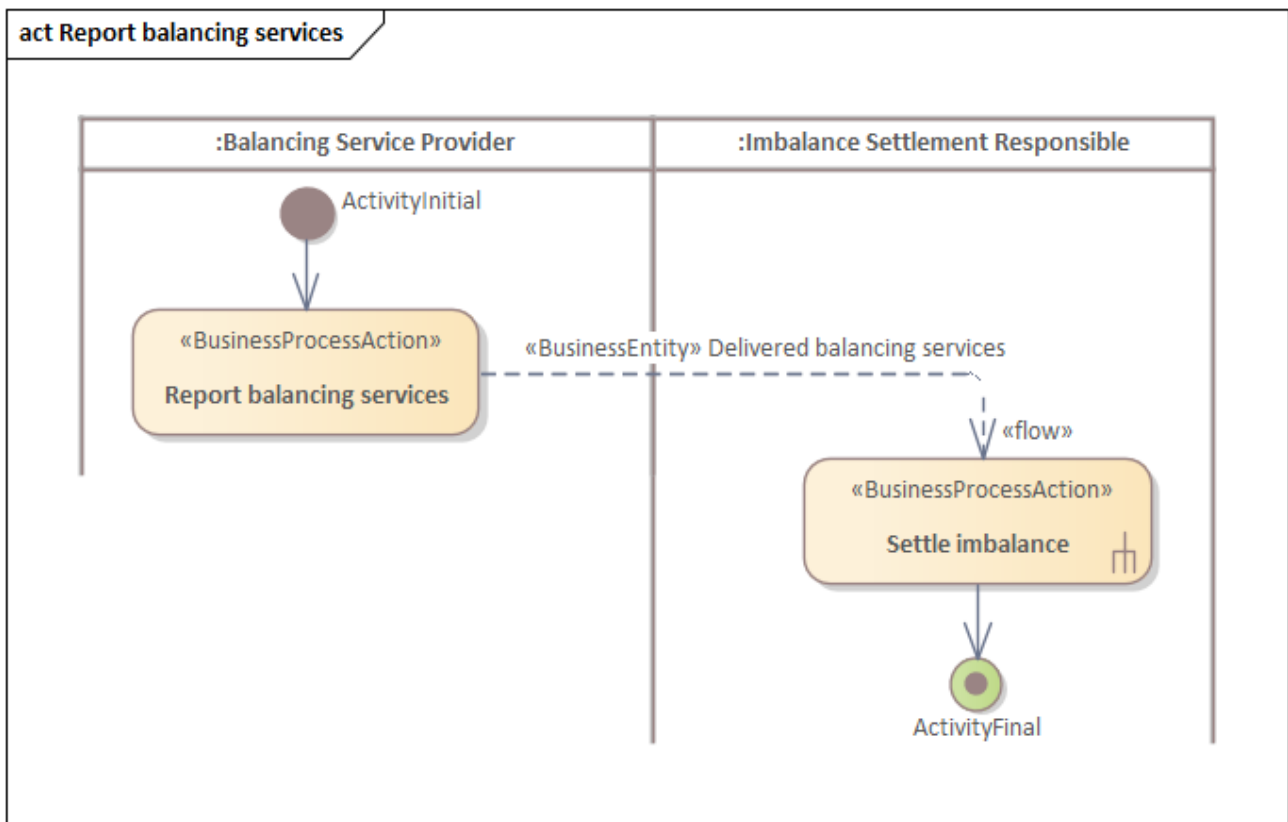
act Report balancing services

:Balancing Service Provider

:Imbalance Settlement Responsible

ActivityInitial

«BusinessProcessAction»

Report balancing services

«BusinessEntity» Delivered balancing services

«flow»

«BusinessProcessAction»

Settle imbalance

ActivityFinal